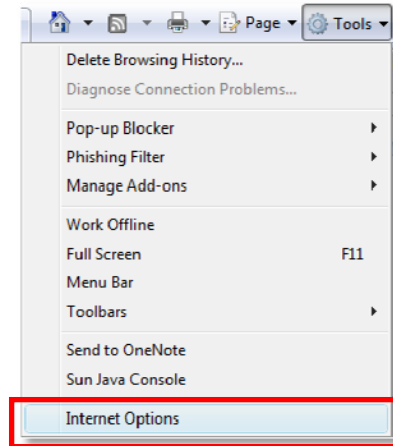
Page ▾ Tools ▾

Delete Browsing History...
Diagnose Connection Problems...

Pop-up Blocker
Phishing Filter
Manage Add-ons

Work Offline
Full Screen F11
Menu Bar
Toolbars

Send to OneNote
Sun Java Console

Internet Options